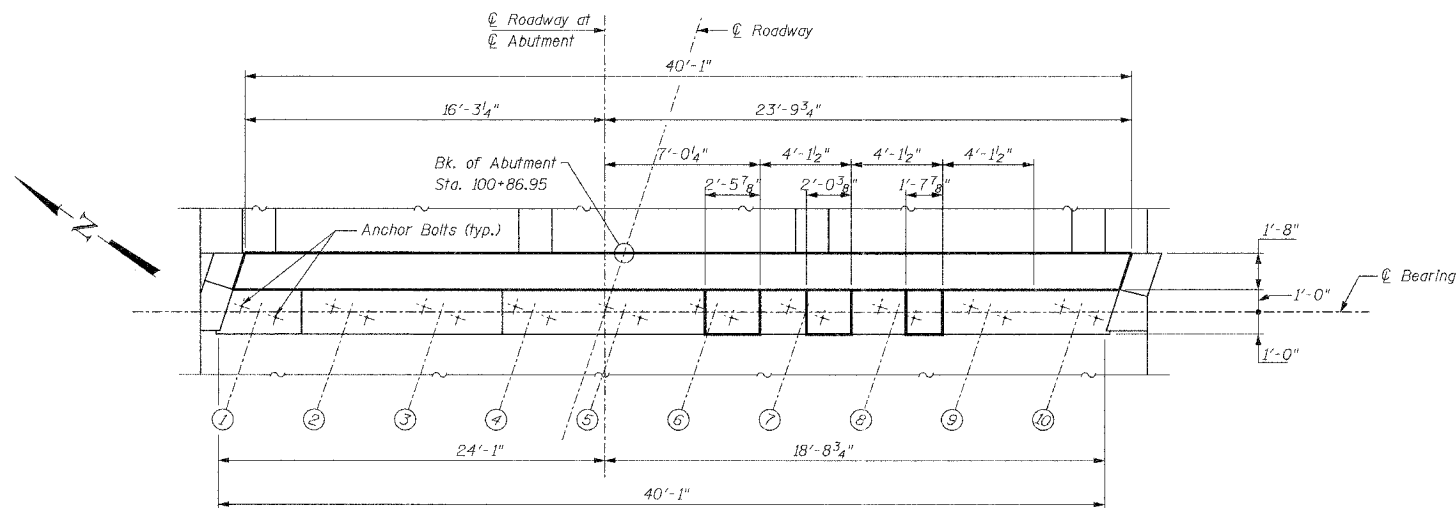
℄ Roadway at
℄ Abutment

℄ Roadway

40'-1"

16'-3$\frac{1}{4}$"

23'-9$\frac{3}{4}$"

Bk. of Abutment
Sta. 100+86.95

7'-0$\frac{1}{4}$"

4'-1$\frac{1}{2}$"

4'-1$\frac{1}{2}$"

4'-1$\frac{1}{2}$"

2'-5$\frac{7}{8}$"

2'-0$\frac{3}{8}$"

1'-7$\frac{7}{8}$"

N

Anchor Bolts (typ.)

1'-8"

1'-0"

℄ Bearing

1'-0"

1

2

3

4

5

6

7

8

9

10

24'-1"

18'-8$\frac{3}{4}$"

40'-1"